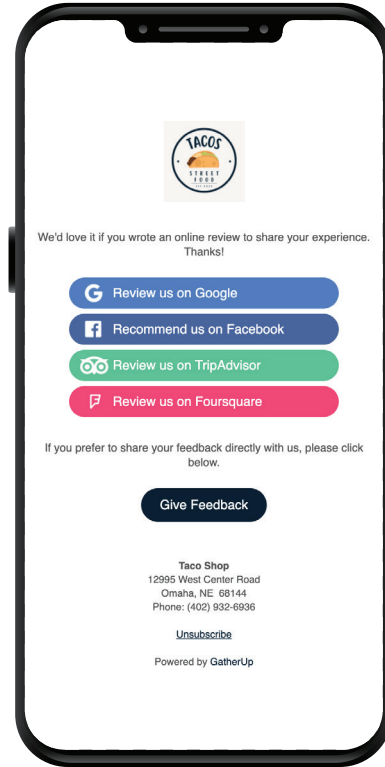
TACOS
STREET FOOD
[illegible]

We'd love it if you wrote an online review to share your experience. Thanks!

Review us on Google

Recommend us on Facebook

Review us on TripAdvisor

Review us on Foursquare

If you prefer to share your feedback directly with us, please click below.

Give Feedback

Taco Shop
12995 West Center Road
Omaha, NE 68144
Phone: (402) 932-6936

Unsubscribe

Powered by GatherUp